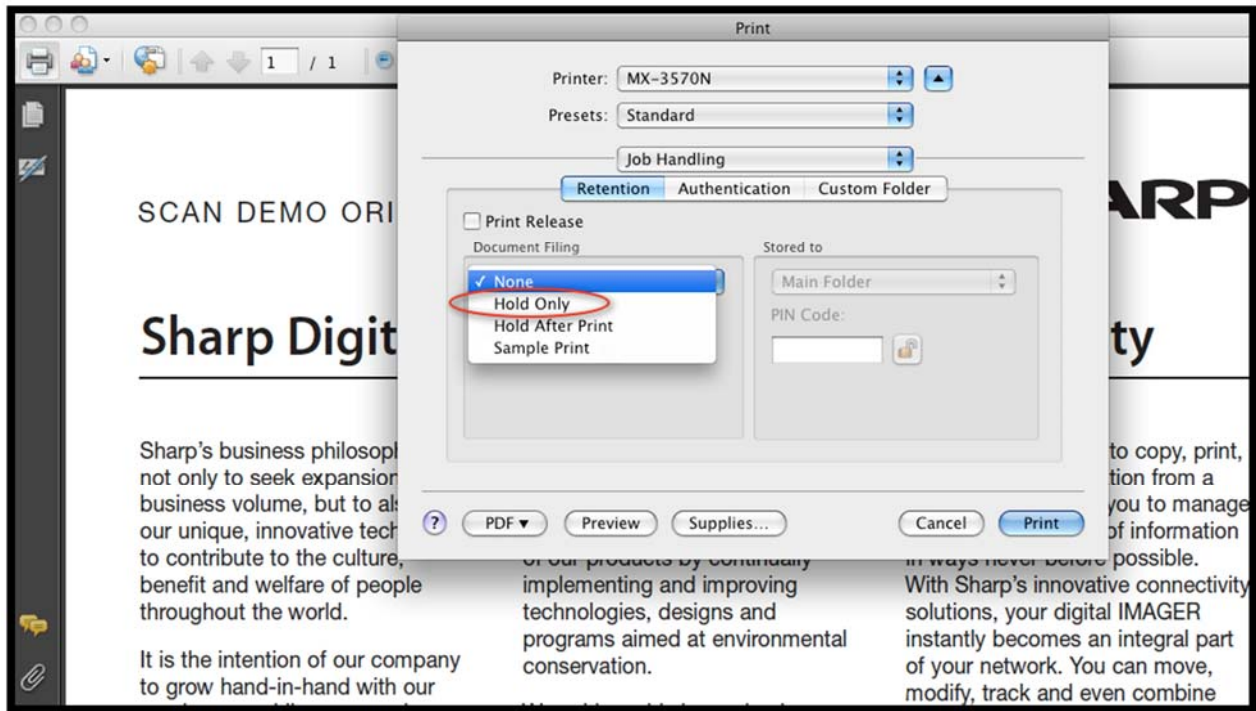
1 / 1

Print

Printer: MX-3570N

Presets: Standard

Job Handling

Retention Authentication Custom Folder

Print Release

Document Filing

✓ None
Hold Only
Hold After Print
Sample Print

Stored to

Main Folder

PIN Code:

? PDF ▾ Preview Supplies... Cancel Print

SCAN DEMO ORI

ARP

Sharp Digit

ty

Sharp's business philosoph not only to seek expansion business volume, but to als our unique, innovative tech to contribute to the culture, benefit and welfare of people throughout the world.

It is the intention of our company to grow hand-in-hand with our

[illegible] implementing and improving technologies, designs and programs aimed at environmental conservation.

to copy, print, tion from a you to manage of information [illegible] possible. With Sharp's innovative connectivity solutions, your digital IMAGER instantly becomes an integral part of your network. You can move, modify, track and even combine